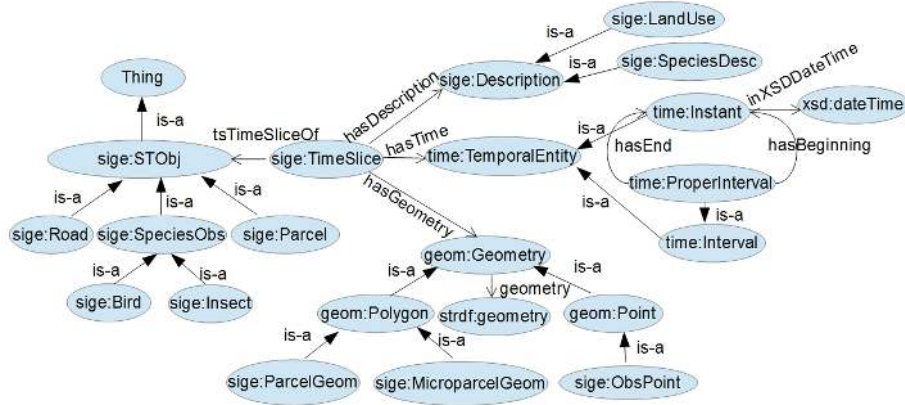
Thing

is-a

sige:STObj

tsTimeSliceOf

sige:TimeSlice

hasDescription

sige:Description

is-a

sige:LandUse

is-a

sige:SpeciesDesc

hasTime

time:TemporalEntity

is-a

time:Instant

inXSDDateTime

xsd:dateTime

hasEnd

hasBeginning

time:ProperInterval

is-a

is-a

time:Interval

is-a

is-a

is-a

sige:Road

sige:SpeciesObs

sige:Parcel

is-a

is-a

sige:Bird

sige:Insect

hasGeometry

geom:Geometry

is-a

is-a

geometry

geom:Polygon

strdf:geometry

geom:Point

is-a

is-a

is-a

sige:ParcelGeom

sige:MicroparcelGeom

sige:ObsPoint